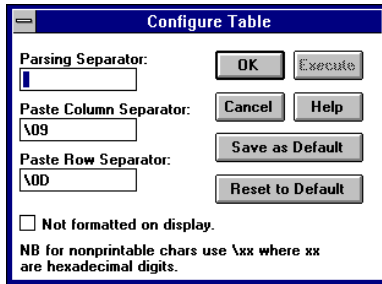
Configure Table

Parsing Separator:

OK

Execute

Paste Column Separator:

\09

Cancel

Help

Paste Row Separator:

\0D

Save as Default

Reset to Default

Not formatted on display.

NB for nonprintable chars use \xx where xx are hexadecimal digits.